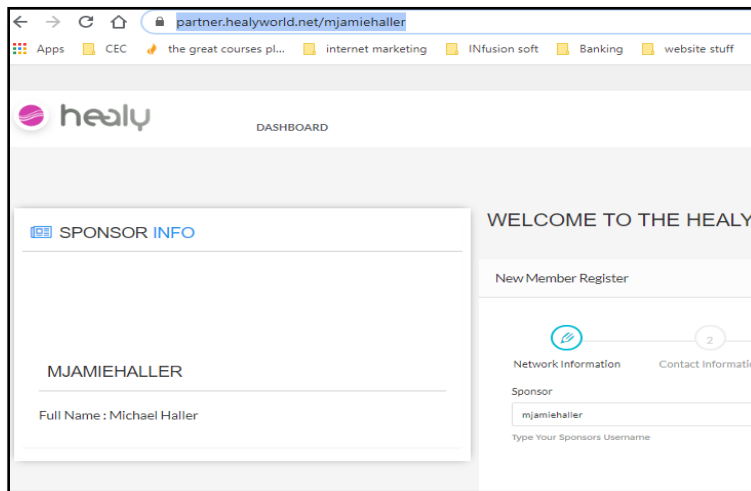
partner.healyworld.net/mjamiehaller

Apps CEC the great courses pl... internet marketing INfusion soft Banking website stuff

healy

DASHBOARD

SPONSOR INFO

MJAMIEHALLER

Full Name : Michael Haller

WELCOME TO THE HEALY

New Member Register

Network Information

2

Contact Informati

Sponsor

mjamiehaller

Type Your Sponsors Username